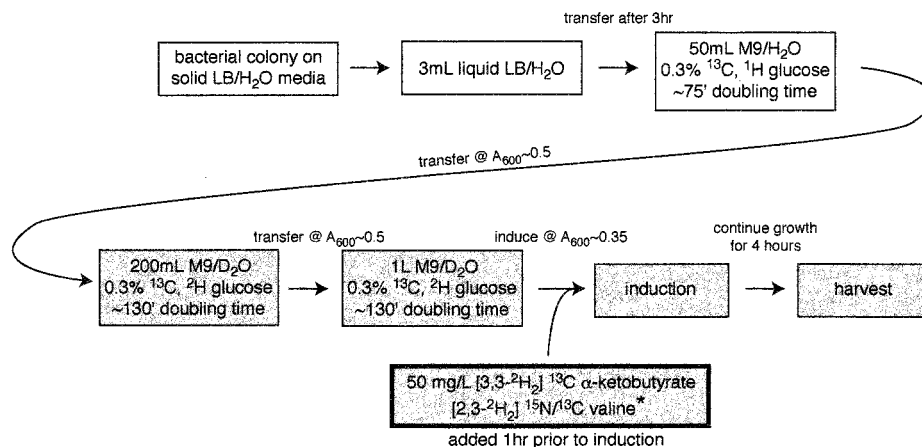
transfer after 3hr

bacterial colony on solid LB/$H_2O$ media

3mL liquid LB/$H_2O$

50mL M9/$H_2O$
0.3% $^{13}C$, $^{1}H$ glucose
~75' doubling time

transfer @ $A_{600}$~0.5

transfer @ $A_{600}$~0.5

induce @ $A_{600}$~0.35

continue growth for 4 hours

200mL M9/$D_2O$
0.3% $^{13}C$, $^{2}H$ glucose
~130' doubling time

1L M9/$D_2O$
0.3% $^{13}C$, $^{2}H$ glucose
~130' doubling time

induction

harvest

50 mg/L [3,3-$^{2}H_2$] $^{13}C$ $\alpha$-ketobutyrate
[2,3-$^{2}H_2$] $^{15}N$/$^{13}C$ valine*

added 1hr prior to induction